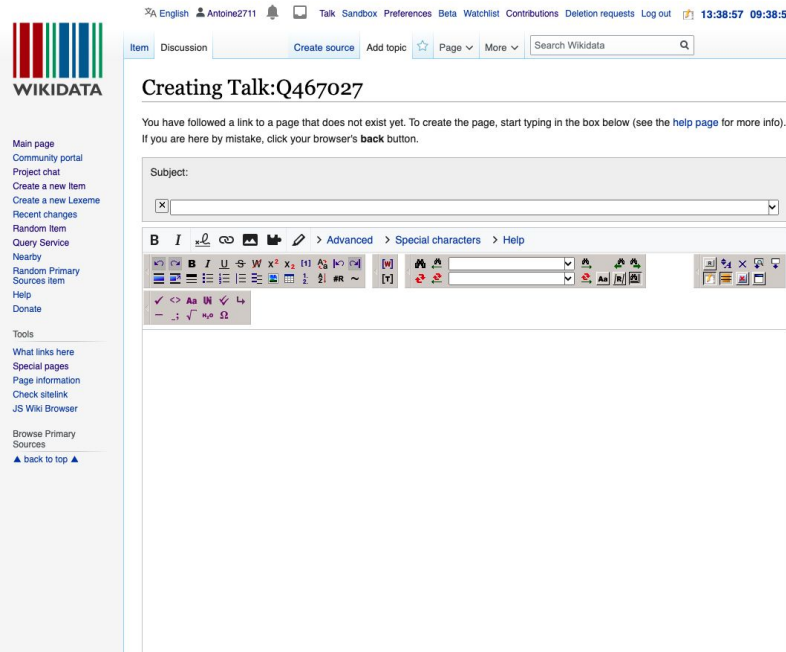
English Antoine2711 Talk Sandbox Preferences Beta Watchlist Contributions Deletion requests Log out 13:38:57 09:38:5

WIKIDATA

Item Discussion Create source Add topic Page More Search Wikidata

Creating Talk:Q467027

You have followed a link to a page that does not exist yet. To create the page, start typing in the box below (see the help page for more info). If you are here by mistake, click your browser's **back** button.

Subject:

B I > Advanced > Special characters > Help

[W] [T] #R Aa

Main page
Community portal
Project chat
Create a new Item
Create a new Lexeme
Recent changes
Random Item
Query Service
Nearby
Random Primary Sources item
Help
Donate

Tools

What links here
Special pages
Page information
Check sitelink
JS Wiki Browser

Browse Primary Sources
▲ back to top ▲